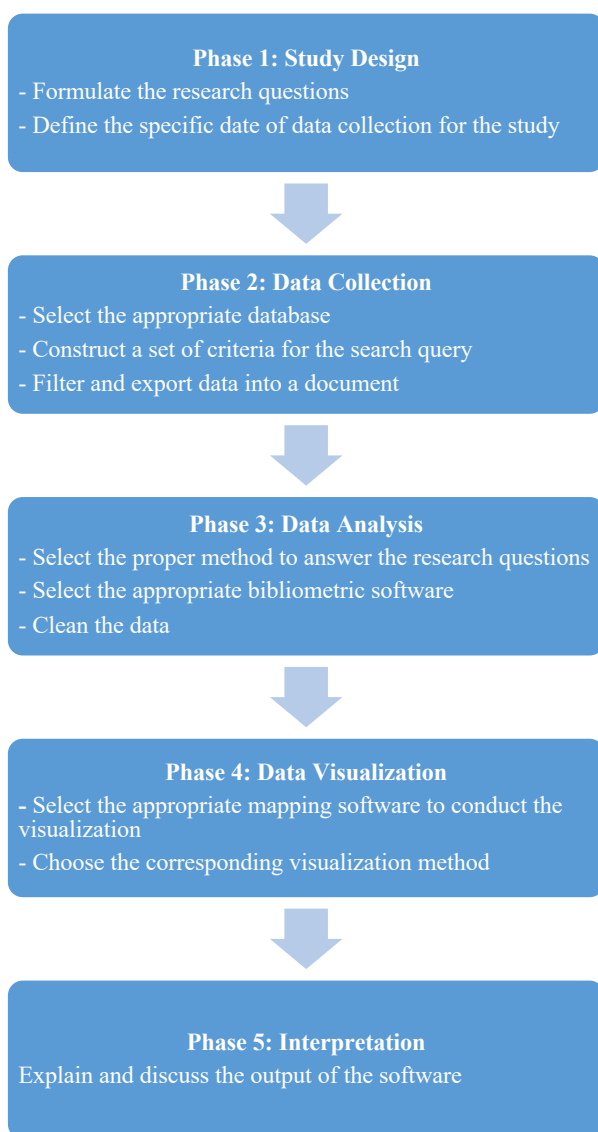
Phase 1: Study Design

- Formulate the research questions
- Define the specific date of data collection for the study

Phase 2: Data Collection

- Select the appropriate database
- Construct a set of criteria for the search query
- Filter and export data into a document

Phase 3: Data Analysis

- Select the proper method to answer the research questions
- Select the appropriate bibliometric software
- Clean the data

Phase 4: Data Visualization

- Select the appropriate mapping software to conduct the visualization
- Choose the corresponding visualization method

Phase 5: Interpretation

Explain and discuss the output of the software